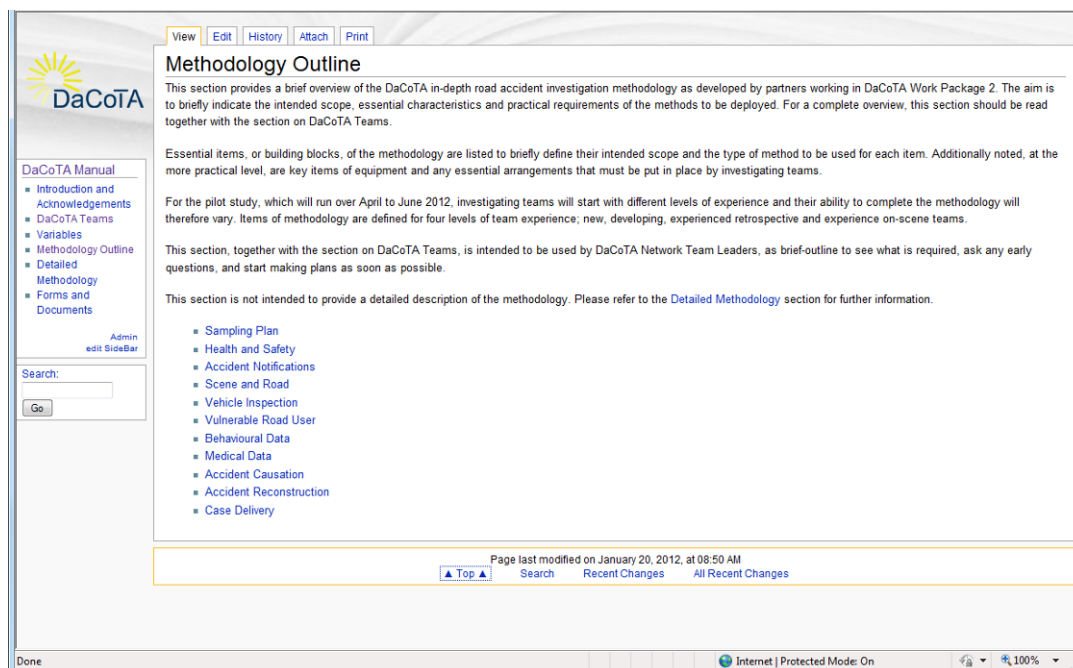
DaCoTA

View Edit History Attach Print

Methodology Outline

This section provides a brief overview of the DaCoTA in-depth road accident investigation methodology as developed by partners working in DaCoTA Work Package 2. The aim is to briefly indicate the intended scope, essential characteristics and practical requirements of the methods to be deployed. For a complete overview, this section should be read together with the section on DaCoTA Teams.

Essential items, or building blocks, of the methodology are listed to briefly define their intended scope and the type of method to be used for each item. Additionally noted, at the more practical level, are key items of equipment and any essential arrangements that must be put in place by investigating teams.

For the pilot study, which will run over April to June 2012, investigating teams will start with different levels of experience and their ability to complete the methodology will therefore vary. Items of methodology are defined for four levels of team experience; new, developing, experienced retrospective and experience on-scene teams.

This section, together with the section on DaCoTA Teams, is intended to be used by DaCoTA Network Team Leaders, as brief-outline to see what is required, ask any early questions, and start making plans as soon as possible.

This section is not intended to provide a detailed description of the methodology. Please refer to the Detailed Methodology section for further information.

- Sampling Plan
- Health and Safety
- Accident Notifications
- Scene and Road
- Vehicle Inspection
- Vulnerable Road User
- Behavioural Data
- Medical Data
- Accident Causation
- Accident Reconstruction
- Case Delivery

DaCoTA Manual
- Introduction and Acknowledgements
- DaCoTA Teams
- Variables
- Methodology Outline
- Detailed Methodology
- Forms and Documents

Admin
edit SideBar

Search:
Go

Page last modified on January 20, 2012, at 08:50 AM
▲ Top ▲ Search Recent Changes All Recent Changes

Done
Internet | Protected Mode: On
100%